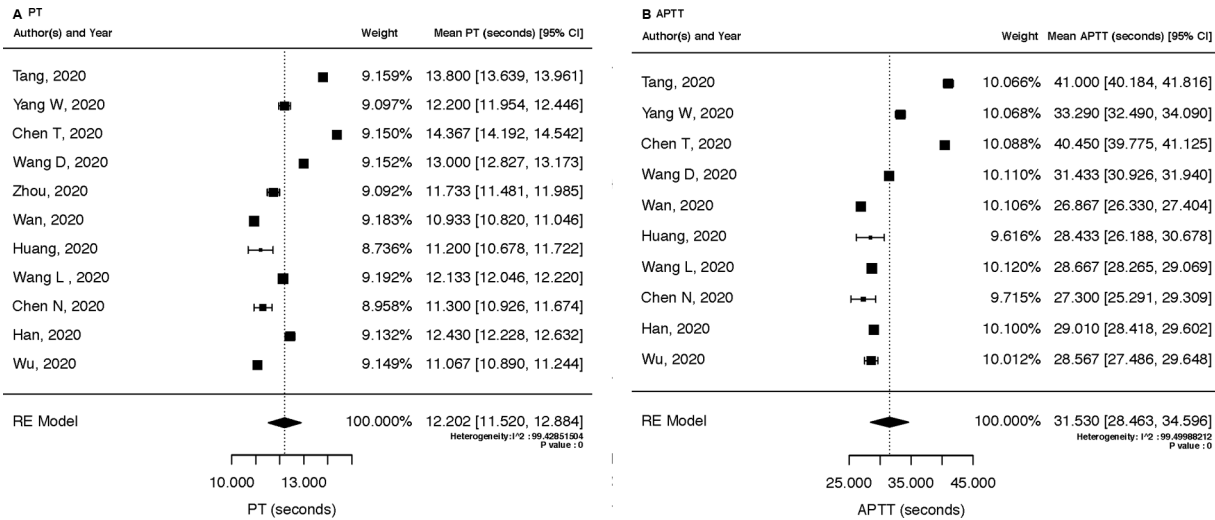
A PT

| Author(s) and Year | Weight | Mean PT (seconds) [95% CI] |
|---|---|---|
| Tang, 2020 | 9.159% | 13.800 [13.639, 13.961] |
| Yang W, 2020 | 9.097% | 12.200 [11.954, 12.446] |
| Chen T, 2020 | 9.150% | 14.367 [14.192, 14.542] |
| Wang D, 2020 | 9.152% | 13.000 [12.827, 13.173] |
| Zhou, 2020 | 9.092% | 11.733 [11.481, 11.985] |
| Wan, 2020 | 9.183% | 10.933 [10.820, 11.046] |
| Huang, 2020 | 8.736% | 11.200 [10.678, 11.722] |
| Wang L , 2020 | 9.192% | 12.133 [12.046, 12.220] |
| Chen N, 2020 | 8.958% | 11.300 [10.926, 11.674] |
| Han, 2020 | 9.132% | 12.430 [12.228, 12.632] |
| Wu, 2020 | 9.149% | 11.067 [10.890, 11.244] |
| RE Model | 100.000% | 12.202 [11.520, 12.884] |

Heterogeneity:I^2 : 99.42851504
P value : 0

10.000 13.000
PT (seconds)

B APTT

| Author(s) and Year | Weight | Mean APTT (seconds) [95% CI] |
|---|---|---|
| Tang, 2020 | 10.066% | 41.000 [40.184, 41.816] |
| Yang W, 2020 | 10.068% | 33.290 [32.490, 34.090] |
| Chen T, 2020 | 10.088% | 40.450 [39.775, 41.125] |
| Wang D, 2020 | 10.110% | 31.433 [30.926, 31.940] |
| Wan, 2020 | 10.106% | 26.867 [26.330, 27.404] |
| Huang, 2020 | 9.616% | 28.433 [26.188, 30.678] |
| Wang L, 2020 | 10.120% | 28.667 [28.265, 29.069] |
| Chen N, 2020 | 9.715% | 27.300 [25.291, 29.309] |
| Han, 2020 | 10.100% | 29.010 [28.418, 29.602] |
| Wu, 2020 | 10.012% | 28.567 [27.486, 29.648] |
| RE Model | 100.000% | 31.530 [28.463, 34.596] |

Heterogeneity: I^2 : 99.49988212
P value : 0

25.000 35.000 45.000
APTT (seconds)